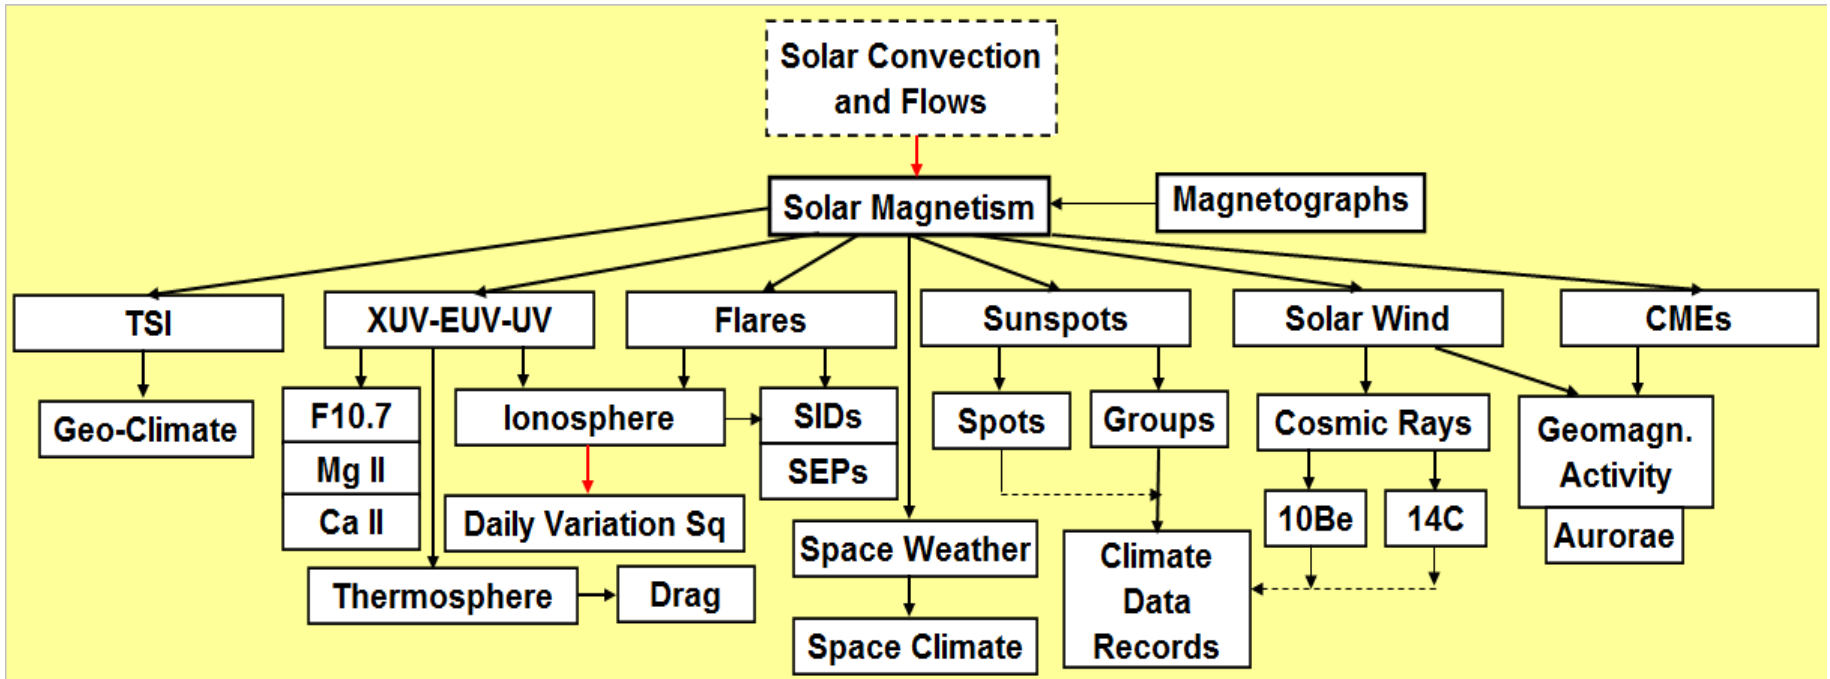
Solar Convection and Flows

Solar Magnetism

Magnetographs

TSI

XUV-EUV-UV

Flares

Sunspots

Solar Wind

CMEs

Geo-Climate

F10.7

Mg II

Ca II

Ionosphere

SIDs

SEPs

Spots

Groups

Cosmic Rays

Geomagn. Activity

Daily Variation Sq

10Be

14C

Aurorae

Space Weather

Climate Data Records

Thermosphere

Drag

Space Climate